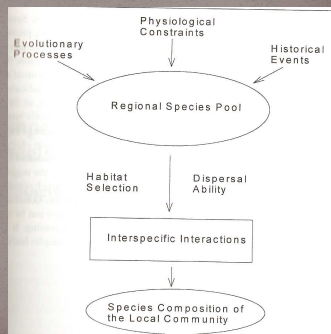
Physiological Constraints

Evolutionary Processes

Historical Events

Regional Species Pool

Habitat Selection

Dispersal Ability

Interspecific Interactions

Species Composition of the Local Community